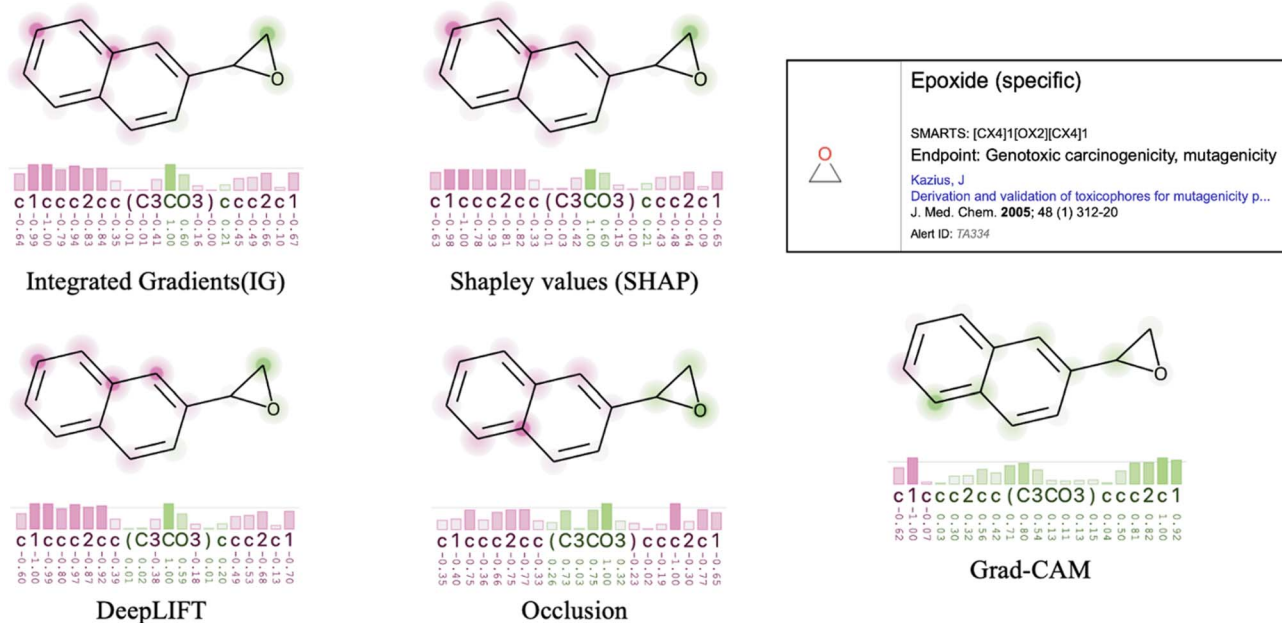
O

c1ccc2cc(C3CO3)ccc2c1
-0.64 -0.99 -1.00 -0.79 -0.94 -0.83 -0.84 -0.35 -0.01 -0.01 -0.41 1.00 0.60 -0.16 -0.00 0.21 -0.35 -0.45 -0.49 -0.66 -0.10 -0.67

Integrated Gradients(IG)

O

c1ccc2cc(C3CO3)ccc2c1
-0.63 -0.98 -1.00 -0.78 -0.93 -0.81 -0.82 -0.33 -0.01 -0.03 -0.42 1.00 0.60 -0.15 -0.00 0.21 -0.33 -0.43 -0.48 -0.64 -0.09 -0.65

Shapley values (SHAP)

Epoxide (specific)

SMARTS: [CX4]1[OX2][CX4]1
Endpoint: Genotoxic carcinogenicity, mutagenicity
Kazius, J
Derivation and validation of toxicophores for mutagenicity p...
J. Med. Chem. 2005; 48 (1) 312-20
Alert ID: TA334

O

c1ccc2cc(C3CO3)ccc2c1
-0.60 -1.00 -0.99 -0.80 -0.97 -0.87 -0.87 -0.39 0.01 0.02 -0.38 1.00 0.59 -0.18 -0.01 0.20 -0.49 -0.53 -0.68 -0.13 -0.70

DeepLIFT

O

c1ccc2cc(C3CO3)ccc2c1
-0.35 -0.40 -0.75 -0.36 -0.66 -0.75 -0.77 -0.33 0.26 0.73 0.73 0.75 1.00 0.32 -0.23 -0.02 -0.19 -1.00 -0.30 -0.77 -0.65

Occlusion

O

c1ccc2cc(C3CO3)ccc2c1
-0.62 -1.00 -0.07 0.03 0.30 0.32 0.56 0.42 0.71 0.80 0.54 0.11 0.11 0.15 0.04 0.50 0.81 0.82 1.00 0.92

Grad-CAM